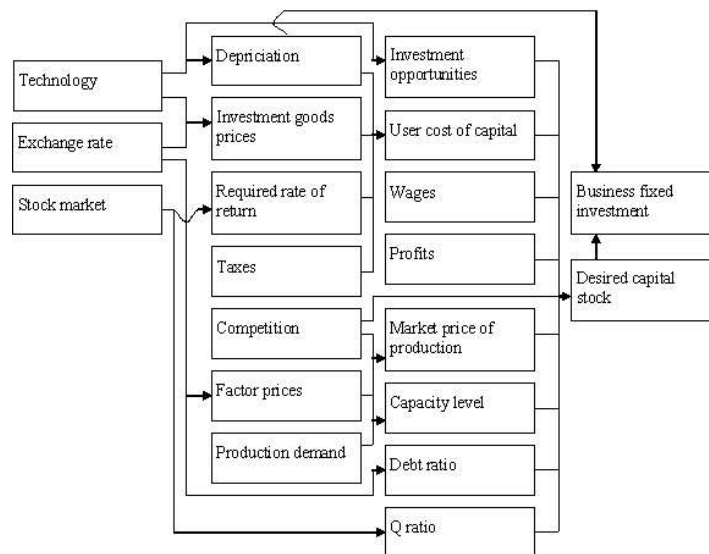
Technology

Exchange rate

Stock market

Depriciation

Investment goods prices

Required rate of return

Taxes

Competition

Factor prices

Production demand

Investment opportunities

User cost of capital

Wages

Profits

Market price of production

Capacity level

Debt ratio

Q ratio

Business fixed investment

Desired capital stock